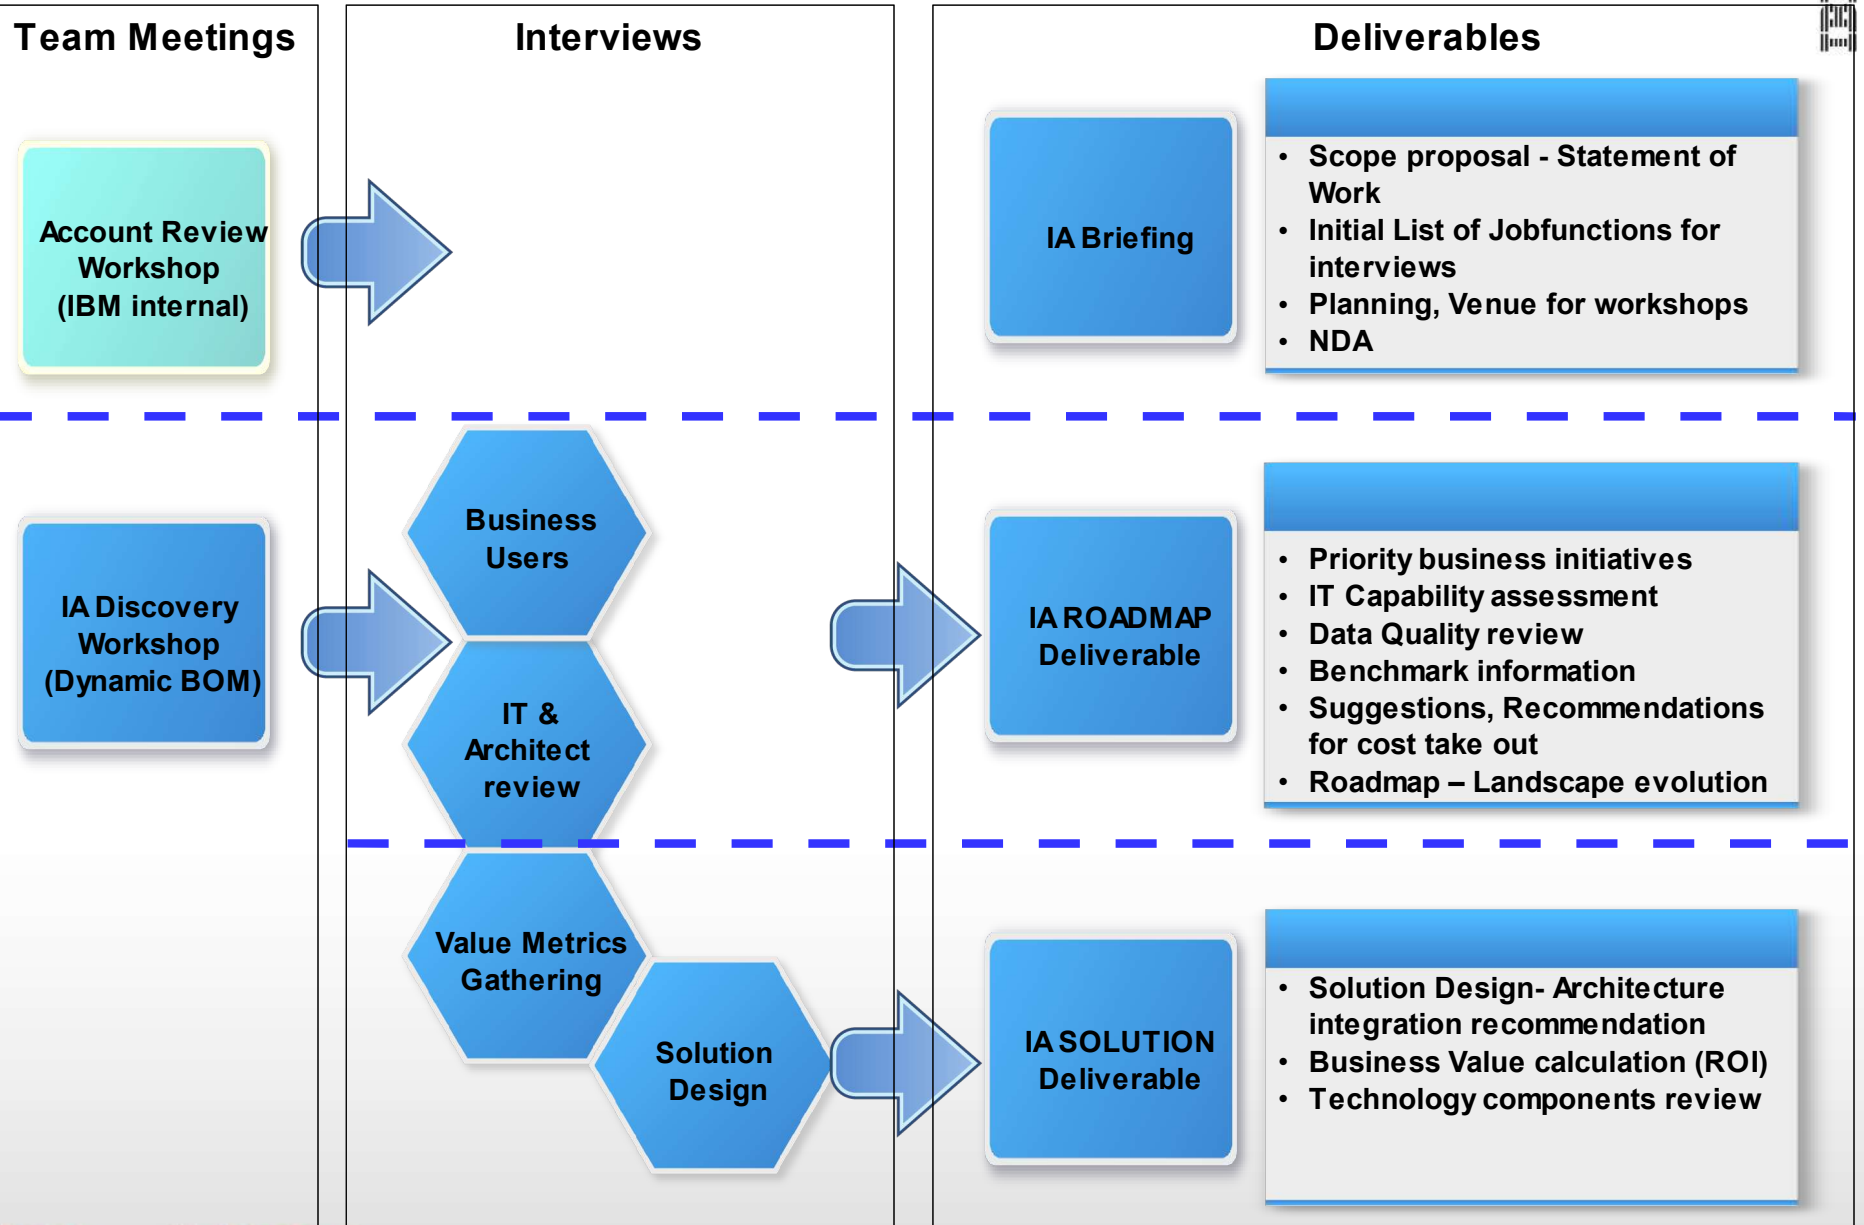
Team Meetings

Interviews

Deliverables

Account Review Workshop (IBM internal)

IA Briefing

- Scope proposal - Statement of Work
- Initial List of Jobfunctions for interviews
- Planning, Venue for workshops
- NDA

IA Discovery Workshop (Dynamic BOM)

Business Users

IT & Architect review

IA ROADMAP Deliverable

- Priority business initiatives
- IT Capability assessment
- Data Quality review
- Benchmark information
- Suggestions, Recommendations for cost take out
- Roadmap – Landscape evolution

Value Metrics Gathering

Solution Design

IA SOLUTION Deliverable

- Solution Design- Architecture integration recommendation
- Business Value calculation (ROI)
- Technology components review